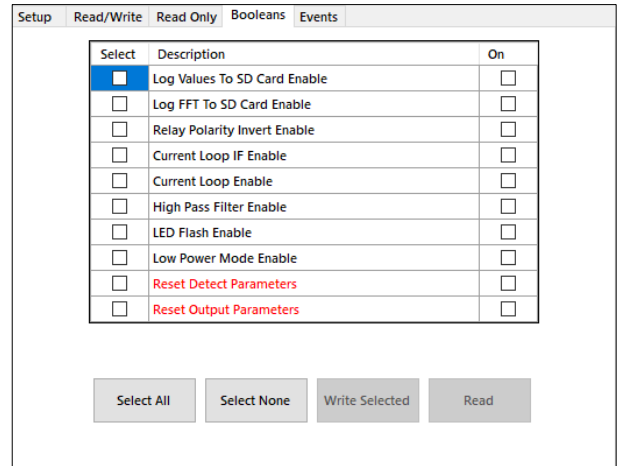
Setup Read/Write Read Only Booleans Events

| Select | Description | On |
|---|---|---|
| ☐ | Log Values To SD Card Enable | ☐ |
| ☐ | Log FFT To SD Card Enable | ☐ |
| ☐ | Relay Polarity Invert Enable | ☐ |
| ☐ | Current Loop IF Enable | ☐ |
| ☐ | Current Loop Enable | ☐ |
| ☐ | High Pass Filter Enable | ☐ |
| ☐ | LED Flash Enable | ☐ |
| ☐ | Low Power Mode Enable | ☐ |
| ☐ | Reset Detect Parameters | ☐ |
| ☐ | Reset Output Parameters | ☐ |

Select All Select None Write Selected Read